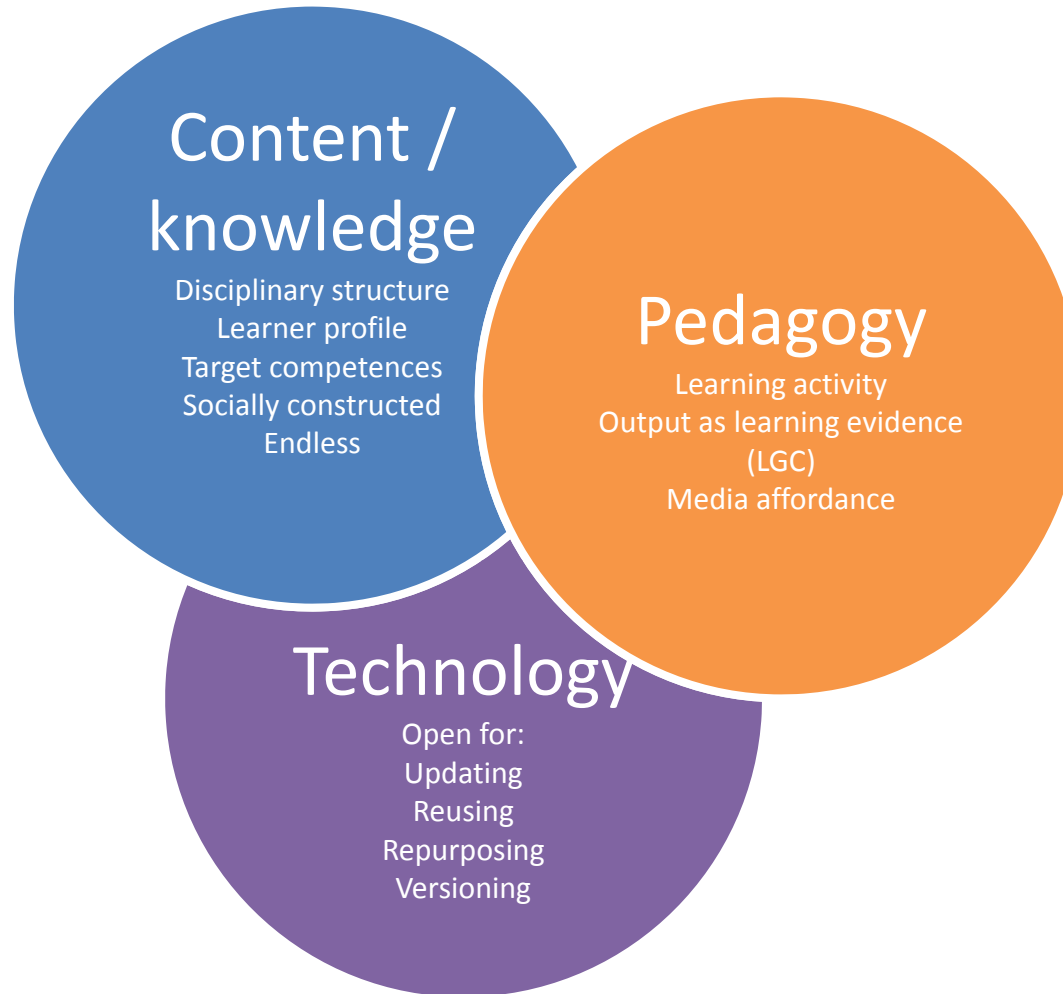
Content / knowledge
Disciplinary structure
Learner profile
Target competences
Socially constructed
Endless

Pedagogy
Learning activity
Output as learning evidence (LGC)
Media affordance

Technology
Open for:
Updating
Reusing
Repurposing
Versioning